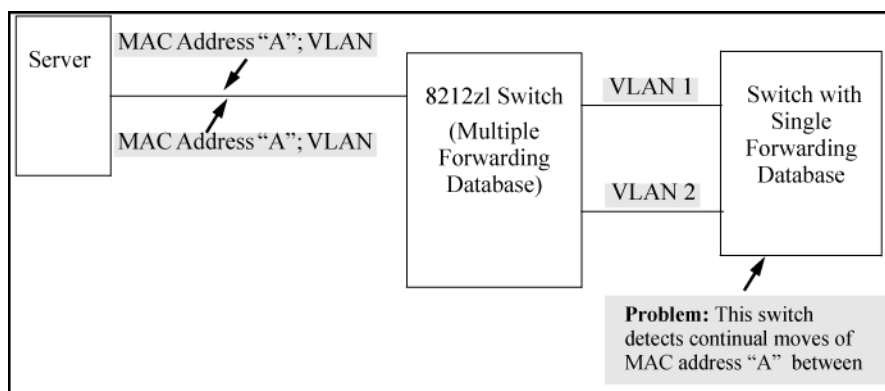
Server

MAC Address "A"; VLAN

MAC Address "A"; VLAN

8212zl Switch (Multiple Forwarding Database)

VLAN 1

VLAN 2

Switch with Single Forwarding Database

**Problem:** This switch detects continual moves of MAC address "A" between